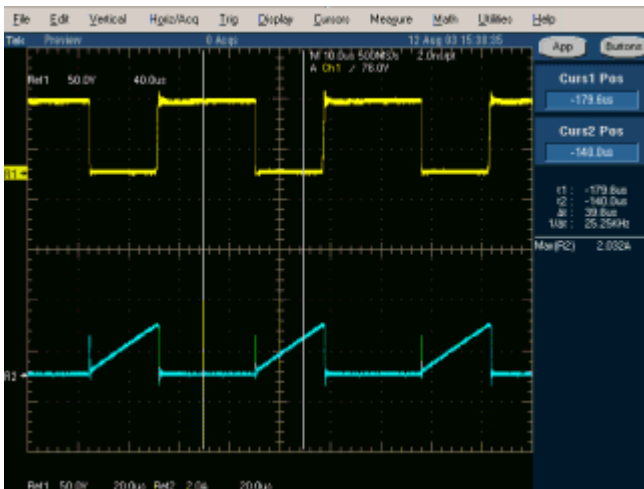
File Edit Vertical Horiz/Acq Trig Display Cursors Measure Math Utilities Help

Tek Preview 0 Acqs 12 Aug 03 15:30:35

App Buttons

M 10.0us 500MS/s 2.0ns/pt
A Ch1 / 76.0V

Ref1 50.0V 40.0us

Curs1 Pos
-179.6us

Curs2 Pos
-140.0us

t1: -179.6us
t2: -140.0us
Δt: 39.6us
1/Δt: 25.25kHz

Max(R2) 2.032A

R1

R2

Ref1 50.0V 20.0us Ref2 2.0A 20.0us